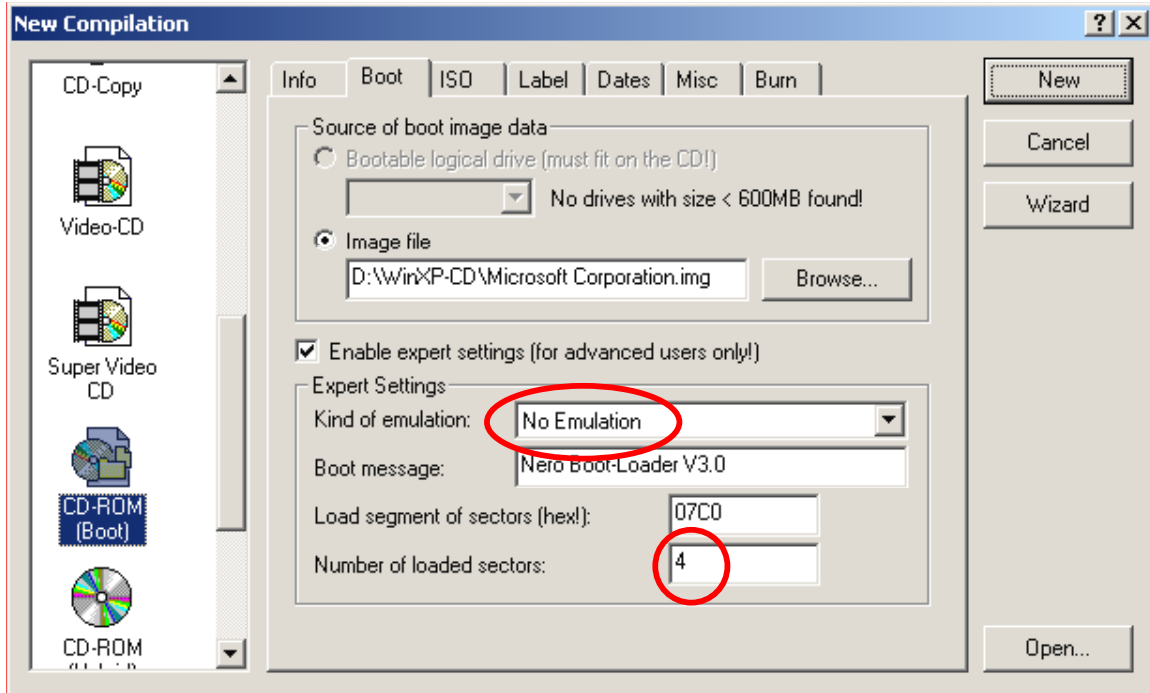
New Compilation

? X

CD-Copy

Video-CD

Super Video CD

CD-ROM (Boot)

CD-ROM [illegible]

Info | Boot | ISO | Label | Dates | Misc | Burn

Source of boot image data

Bootable logical drive (must fit on the CD!)

No drives with size < 600MB found!

Image file

D:\WinXP-CD\Microsoft Corporation.img

Browse...

Enable expert settings (for advanced users only!)

Expert Settings

Kind of emulation: No Emulation

Boot message: Nero Boot-Loader V3.0

Load segment of sectors (hex!): 07C0

Number of loaded sectors: 4

New

Cancel

Wizard

Open...